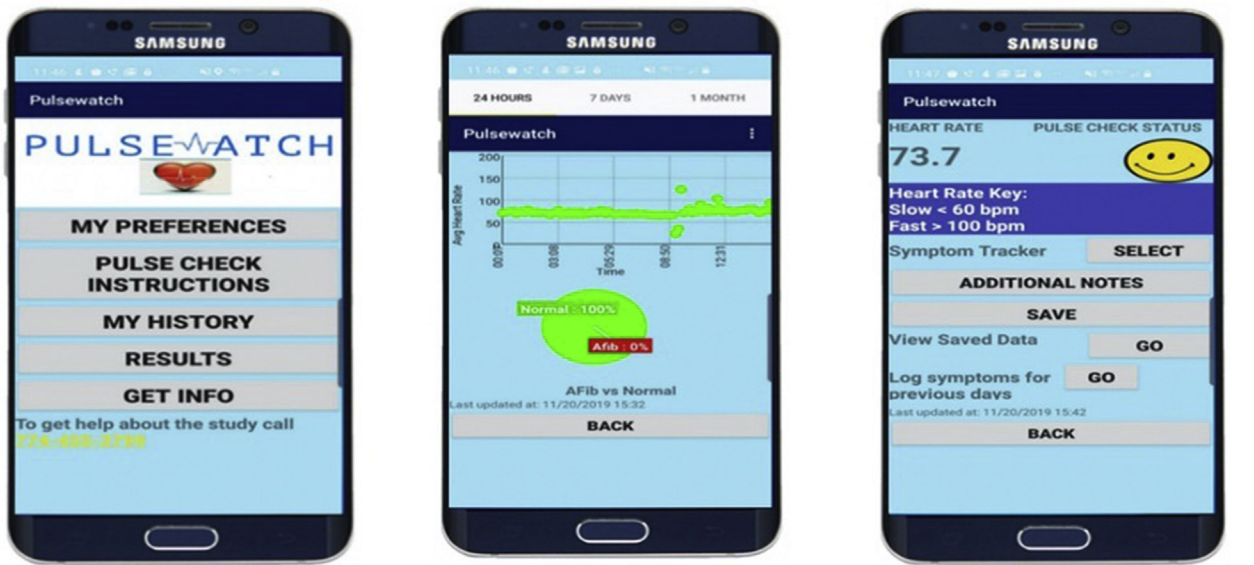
SAMSUNG

11:46

Pulsewatch

PULSEWATCH

MY PREFERENCES

PULSE CHECK INSTRUCTIONS

MY HISTORY

RESULTS

GET INFO

To get help about the study call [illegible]

SAMSUNG

11:46

24 HOURS

7 DAYS

1 MONTH

Pulsewatch

200
150
100
50

Avg Heart Rate

00:07

03:08

05:29

08:50

12:31

Time

Normal : 100%

Afib : 0%

AFib vs Normal

Last updated at: 11/20/2019 15:32

BACK

SAMSUNG

11:47

Pulsewatch

HEART RATE

PULSE CHECK STATUS

73.7

Heart Rate Key:
Slow < 60 bpm
Fast > 100 bpm

Symptom Tracker

SELECT

ADDITIONAL NOTES

SAVE

View Saved Data

GO

Log symptoms for previous days

GO

Last updated at: 11/20/2019 15:42

BACK